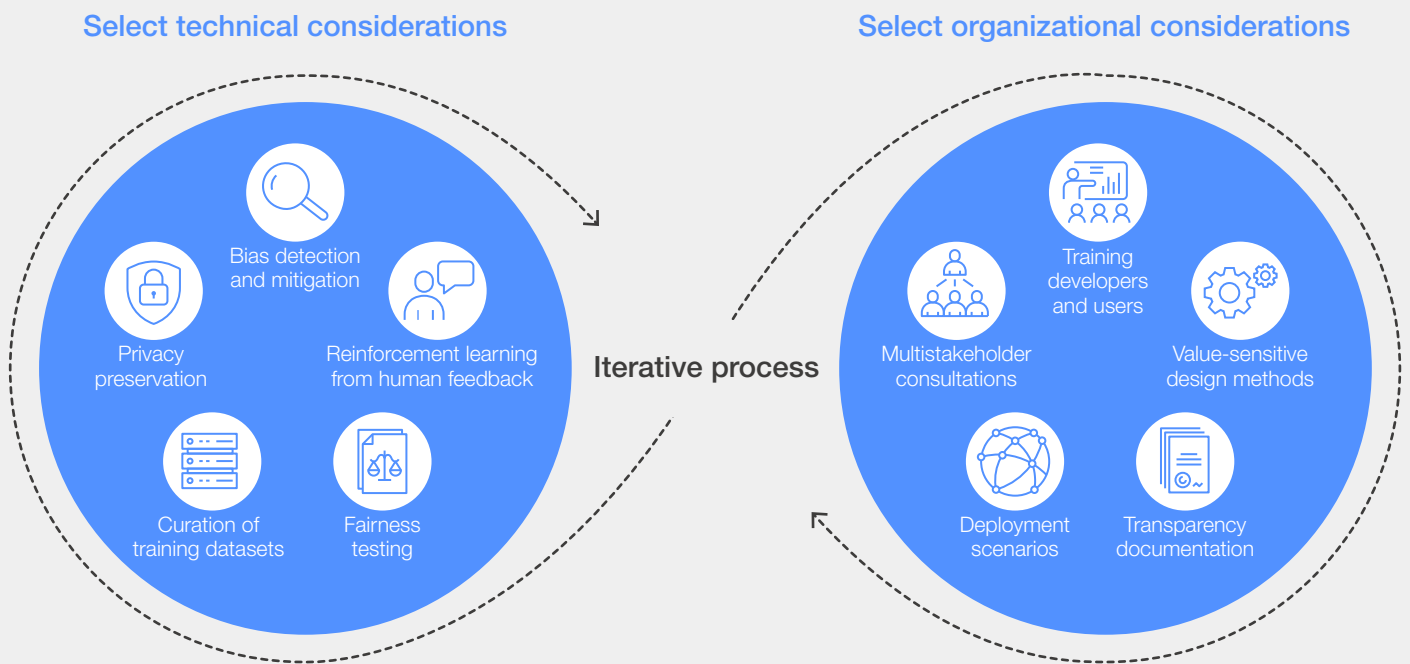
Select technical considerations

Bias detection and mitigation

Privacy preservation

Reinforcement learning from human feedback

Curation of training datasets

Fairness testing

Iterative process

Select organizational considerations

Training developers and users

Multistakeholder consultations

Value-sensitive design methods

Deployment scenarios

Transparency documentation